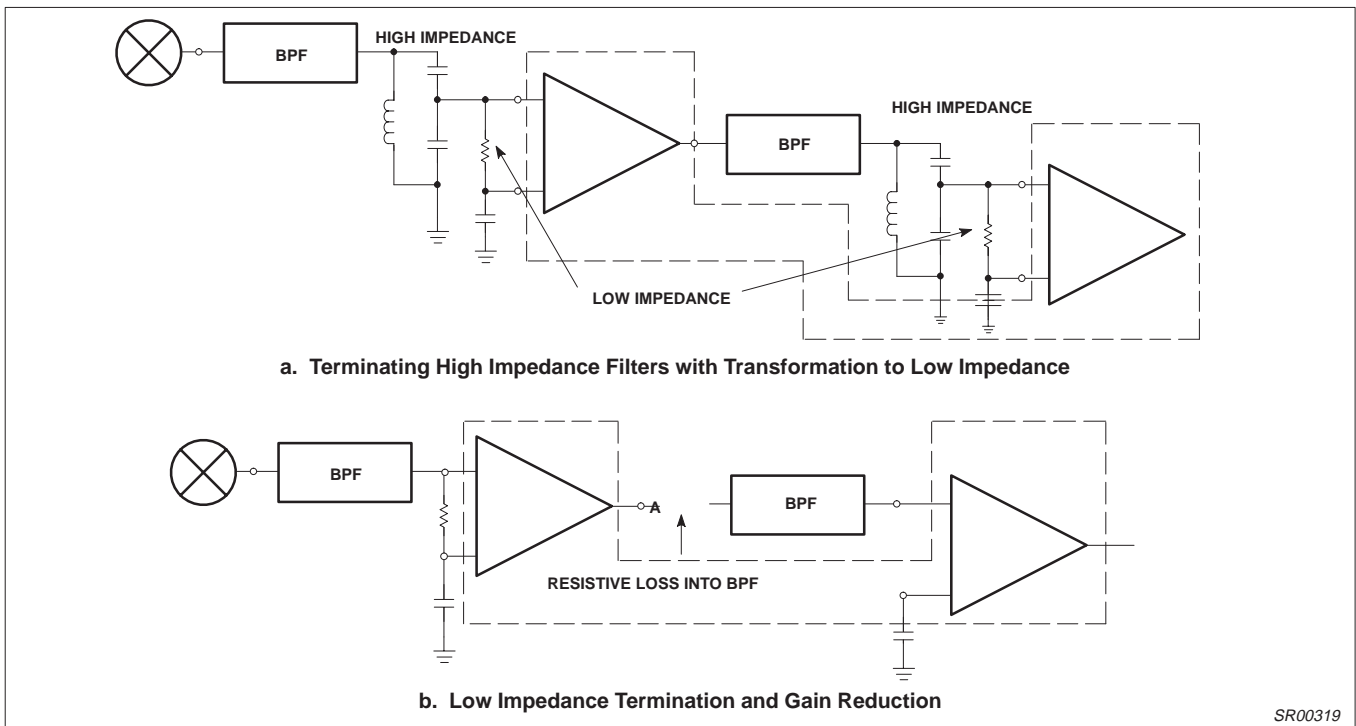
BPF

HIGH IMPEDANCE

BPF

HIGH IMPEDANCE

LOW IMPEDANCE

a. Terminating High Impedance Filters with Transformation to Low Impedance

BPF

A

BPF

RESISTIVE LOSS INTO BPF

b. Low Impedance Termination and Gain Reduction

SR00319